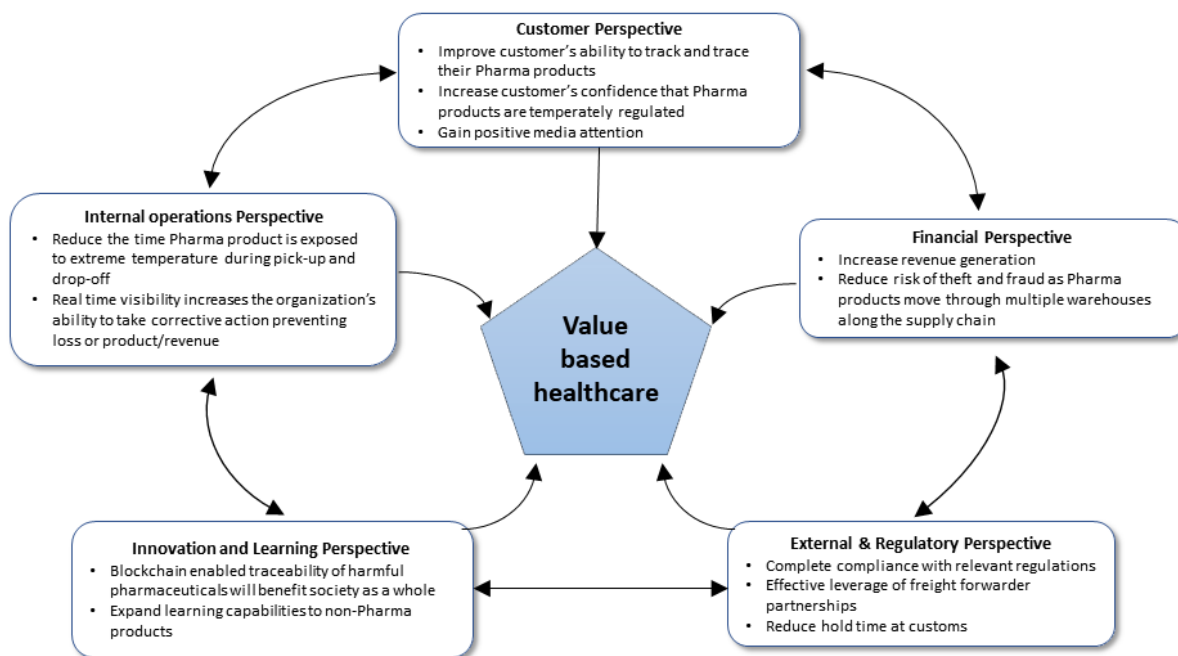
Customer Perspective

- Improve customer's ability to track and trace their Pharma products
- Increase customer's confidence that Pharma products are temperately regulated
- Gain positive media attention

Internal operations Perspective

- Reduce the time Pharma product is exposed to extreme temperature during pick-up and drop-off
- Real time visibility increases the organization's ability to take corrective action preventing loss or product/revenue

Value based healthcare

Financial Perspective

- Increase revenue generation
- Reduce risk of theft and fraud as Pharma products move through multiple warehouses along the supply chain

Innovation and Learning Perspective

- Blockchain enabled traceability of harmful pharmaceuticals will benefit society as a whole
- Expand learning capabilities to non-Pharma products

External & Regulatory Perspective

- Complete compliance with relevant regulations
- Effective leverage of freight forwarder partnerships
- Reduce hold time at customs